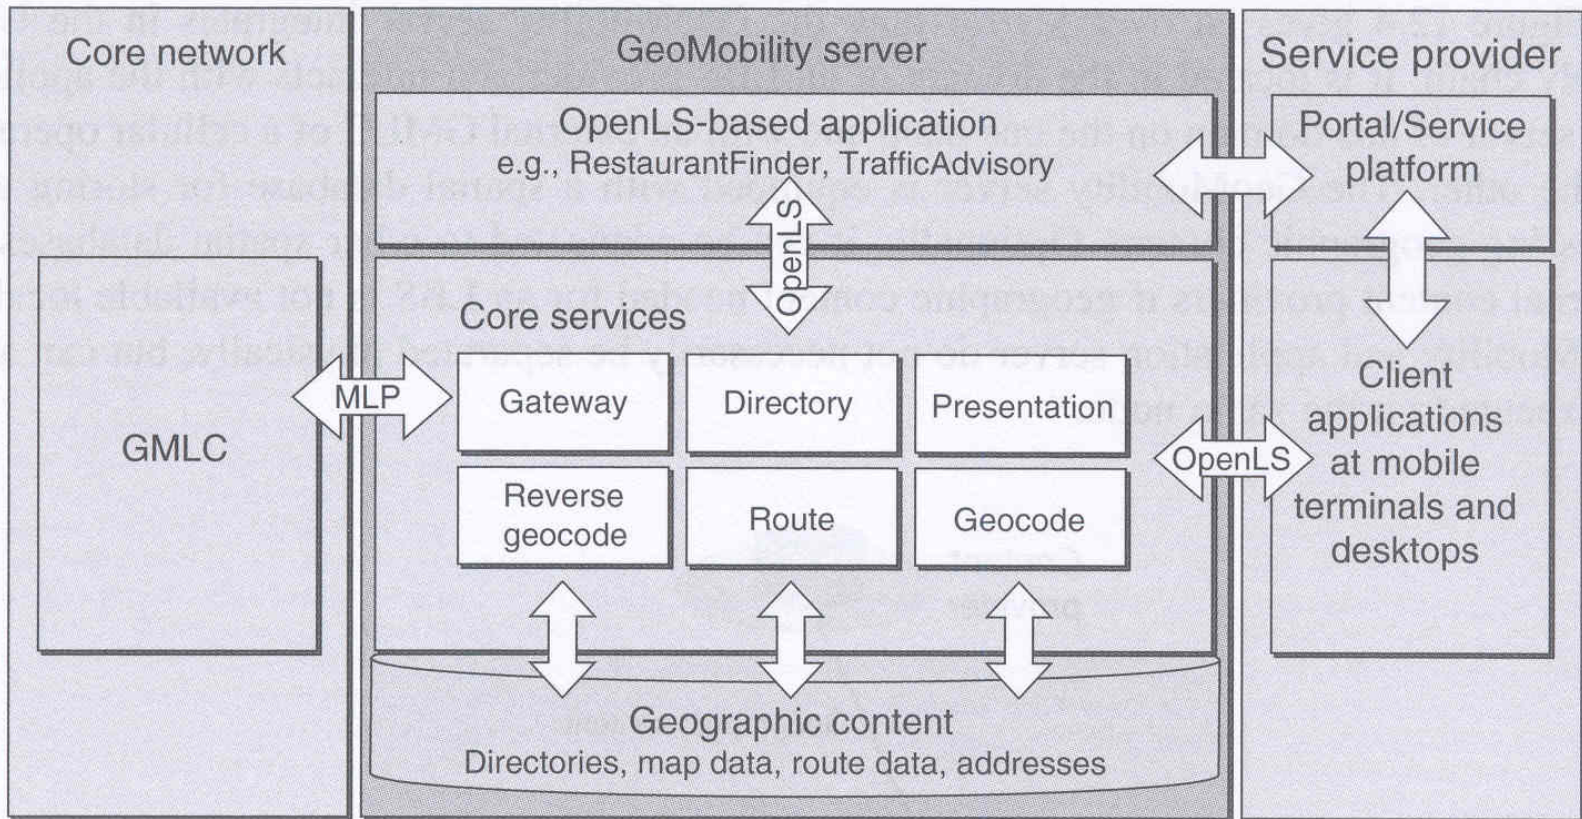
Core network

GeoMobility server

Service provider

OpenLS-based application
e.g., RestaurantFinder, TrafficAdvisory

Portal/Service platform

OpenLS

Core services

GMLC

MLP

Gateway

Directory

Presentation

OpenLS

Client applications at mobile terminals and desktops

Reverse geocode

Route

Geocode

Geographic content
Directories, map data, route data, addresses